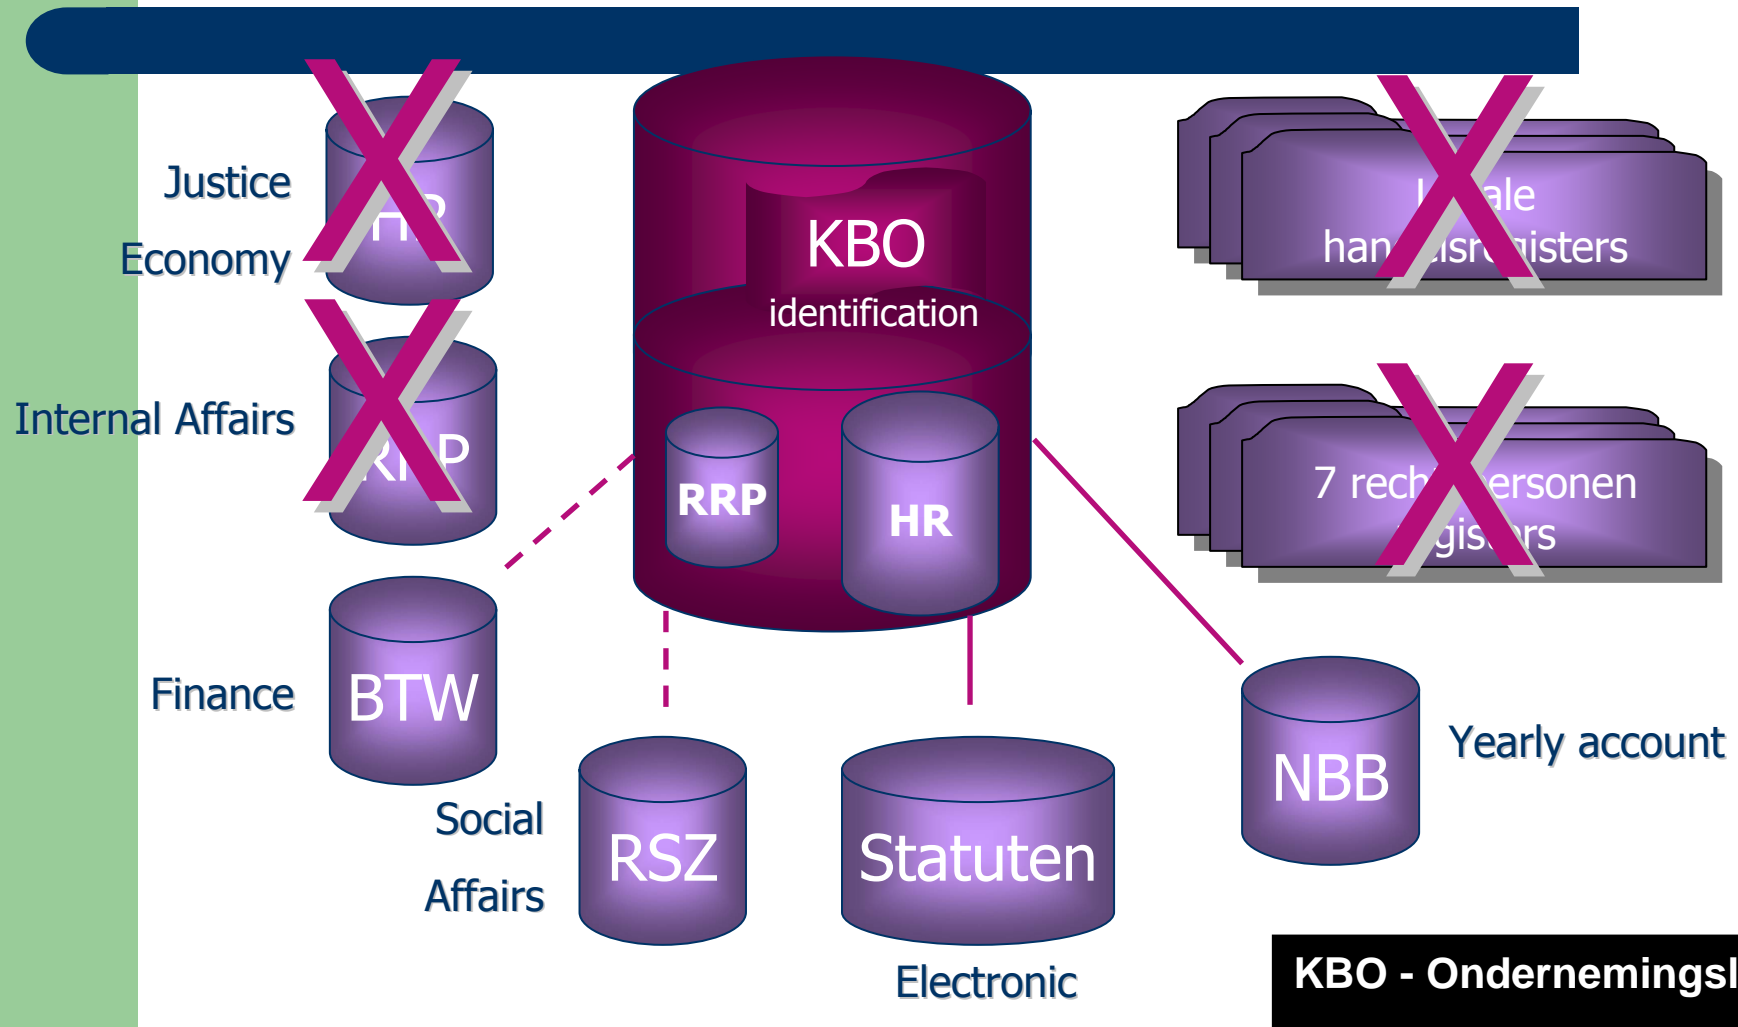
Justice

Economy

HR

Internal Affairs

RRP

KBO

identification

RRP

HR

l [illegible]ale
han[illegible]lsr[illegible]isters

7 rech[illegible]ersonen
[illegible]gis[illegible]rs

Finance

BTW

Social

Affairs

RSZ

Statuten

Electronic

NBB

Yearly account

KBO - Ondernemingsl